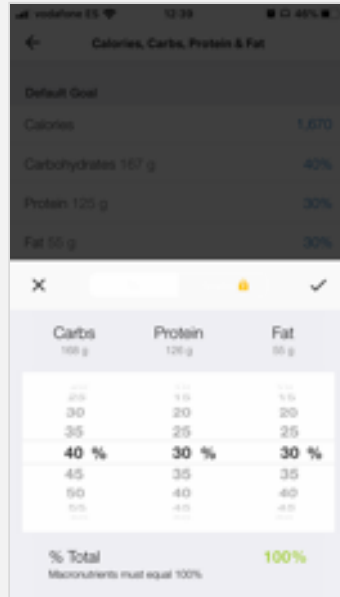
vodafone ES 12:39 45%

Calories, Carbs, Protein & Fat

Default Goal

Calories 1,670

Carbohydrates 167 g 40%

Protein 125 g 30%

Fat 56 g 30%

Carbs
168 g

Protein
126 g

Fat
56 g

25 15 15
30 20 20
35 25 25
40 % 30 % 30 %
45 35 35
50 40 40
55 45 45

% Total 100%
Macronutrients must equal 100%